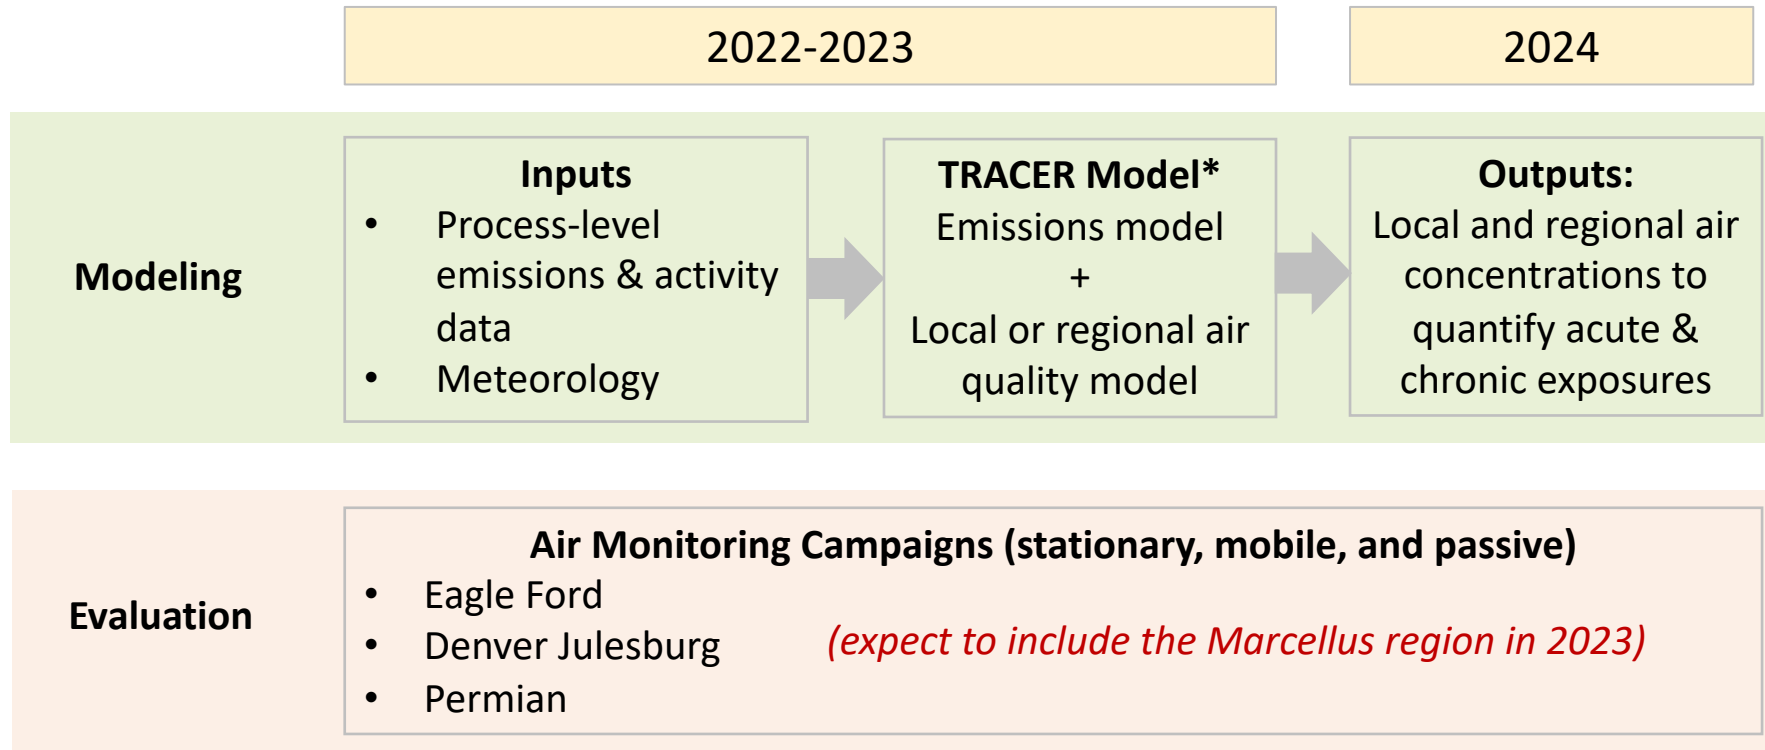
2022-2023

2024

Modeling

Inputs
- Process-level emissions & activity data
- Meteorology

TRACER Model*
Emissions model
+
Local or regional air quality model

Outputs:
Local and regional air concentrations to quantify acute & chronic exposures

Evaluation

Air Monitoring Campaigns (stationary, mobile, and passive)
- Eagle Ford
- Denver Julesburg
- Permian

(expect to include the Marcellus region in 2023)